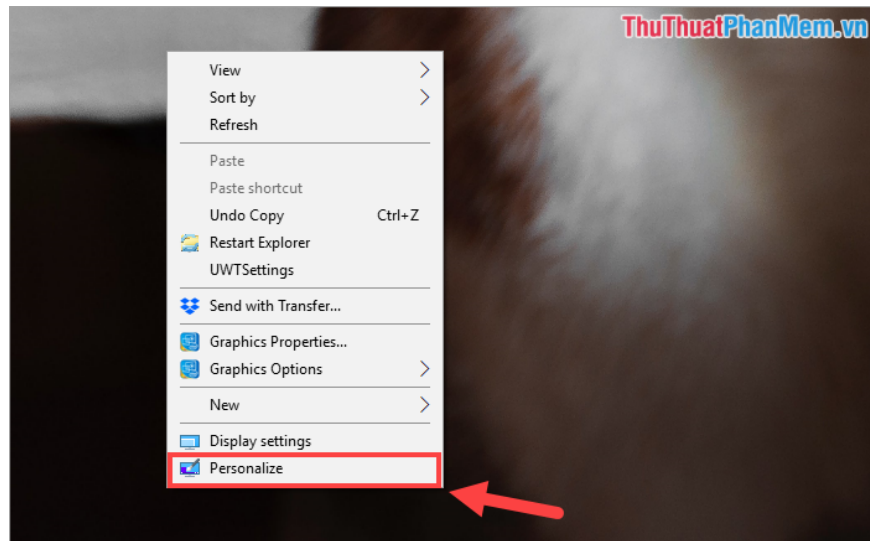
ThuThuatPhanMem.vn

View
Sort by
Refresh
Paste
Paste shortcut
Undo Copy Ctrl+Z
Restart Explorer
UWTSettings
Send with Transfer...
Graphics Properties...
Graphics Options
New
Display settings
Personalize